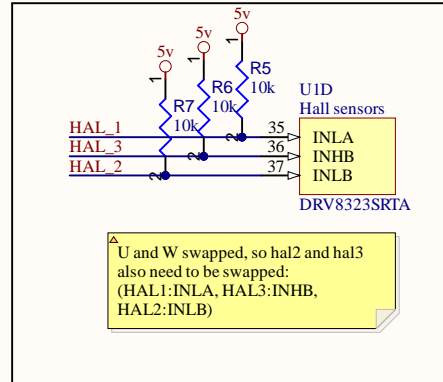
5v
5v
5v
1
1
1
R5
10k
R6
10k
R7
10k
U1D
Hall sensors
HAL_1
HAL_3
HAL_2
2
2
2
35
36
37
INLA
INHB
INLB
DRV8323SRTA

U and W swapped, so hal2 and hal3 also need to be swapped:
(HAL1:INLA, HAL3:INHB, HAL2:INLB)